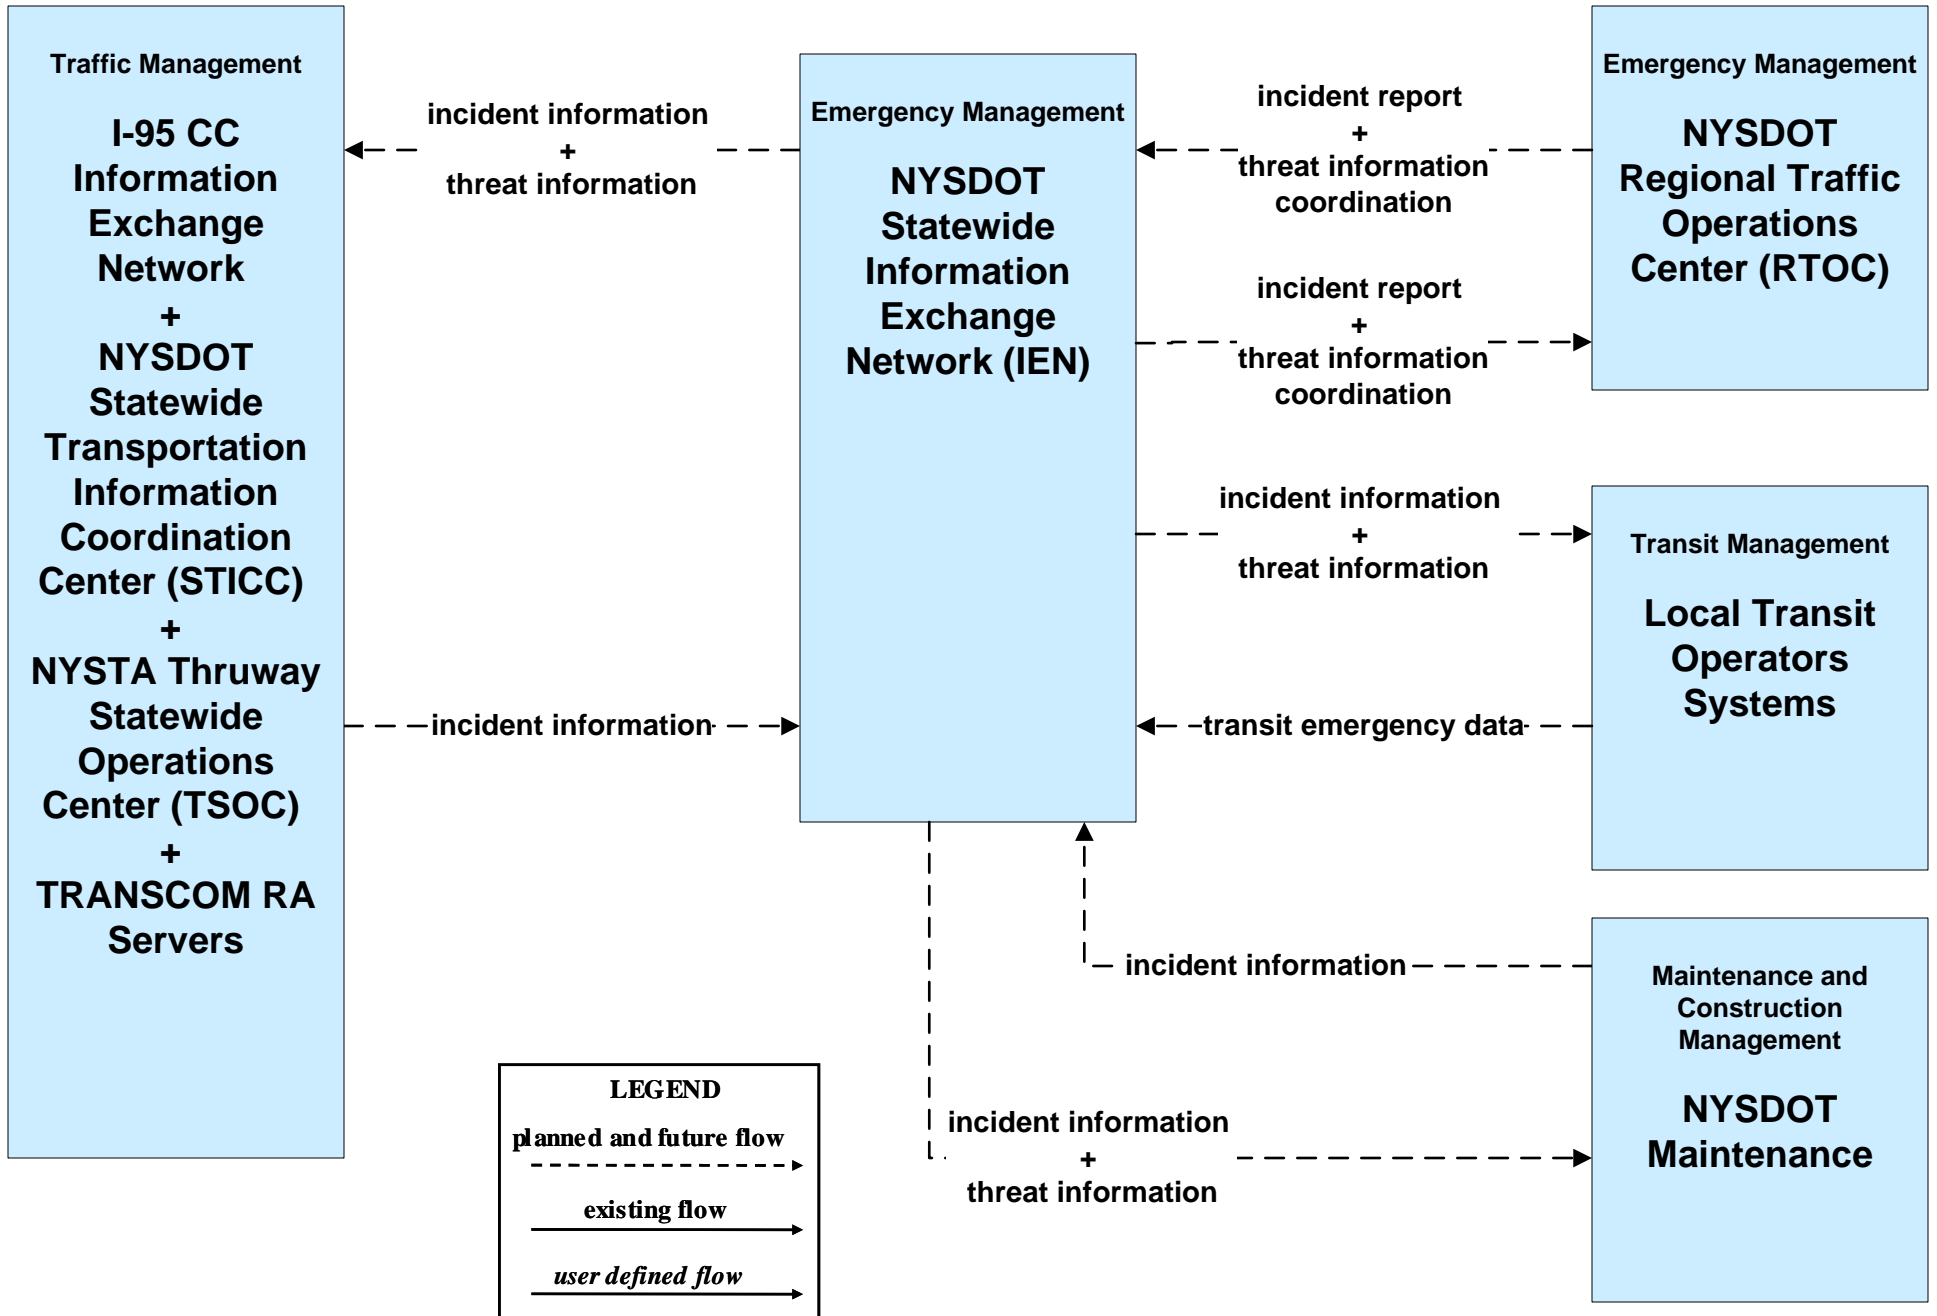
Traffic Management

I-95 CC Information Exchange Network
+
NYSDOT Statewide Transportation Information Coordination Center (STICC)
+
NYSTA Thruway Statewide Operations Center (TSOC)
+
TRANSCOM RA Servers

incident information
+
threat information

Emergency Management

NYSDOT Statewide Information Exchange Network (IEN)

incident report
+
threat information coordination

Emergency Management

NYSDOT Regional Traffic Operations Center (RTOC)

incident report
+
threat information coordination

incident information
+
threat information

Transit Management

Local Transit Operators Systems

incident information

transit emergency data

incident information

Maintenance and Construction Management

NYSDOT Maintenance

incident information
+
threat information

LEGEND
planned and future flow
existing flow
user defined flow